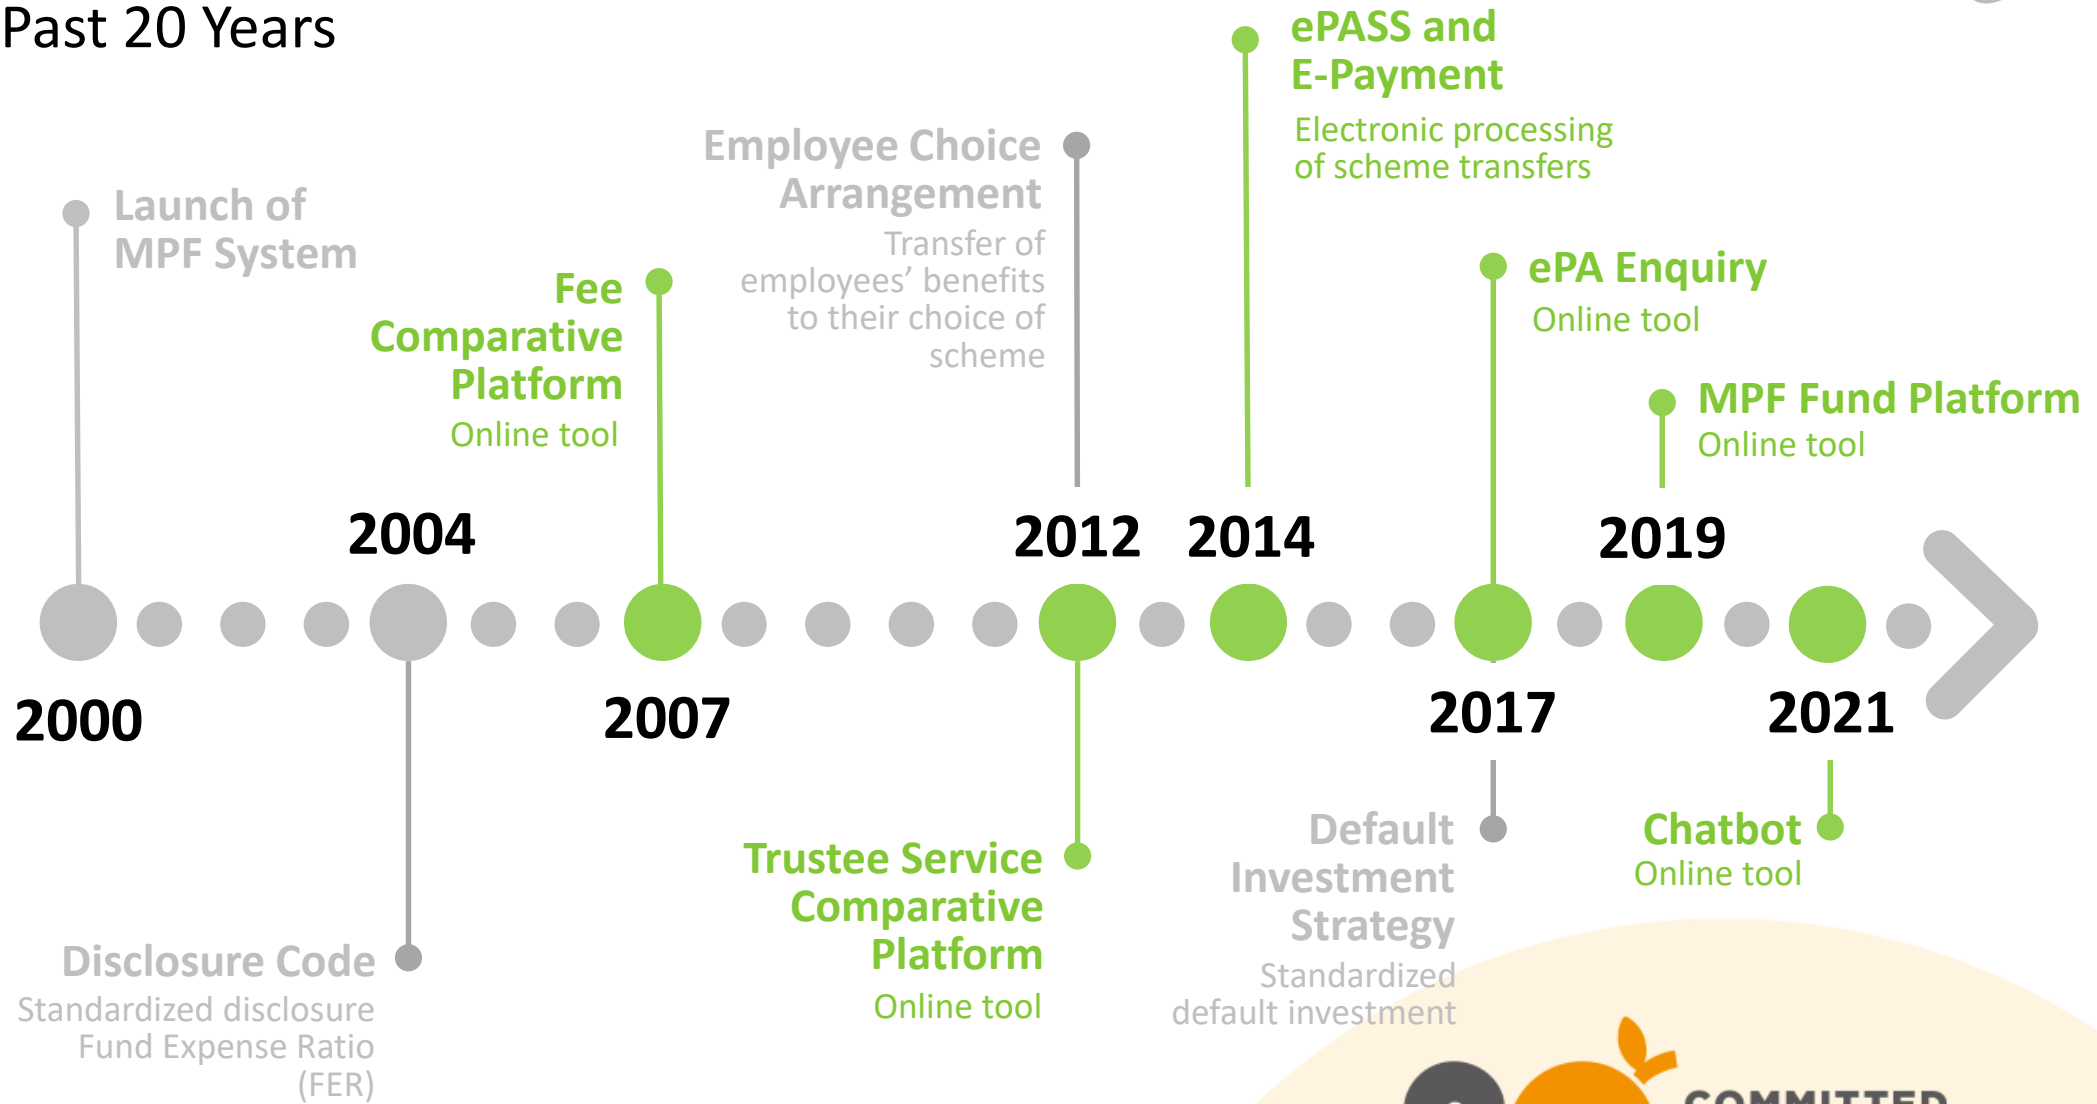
Past 20 Years

Launch of MPF System

Fee Comparative Platform
Online tool

Employee Choice Arrangement
Transfer of employees' benefits to their choice of scheme

ePASS and E-Payment
Electronic processing of scheme transfers

ePA Enquiry
Online tool

MPF Fund Platform
Online tool

2004

2012

2014

2019

2000

2007

2017

2021

Disclosure Code
Standardized disclosure Fund Expense Ratio (FER)

Trustee Service Comparative Platform
Online tool

Default Investment Strategy
Standardized default investment

Chatbot
Online tool

COMMITTED